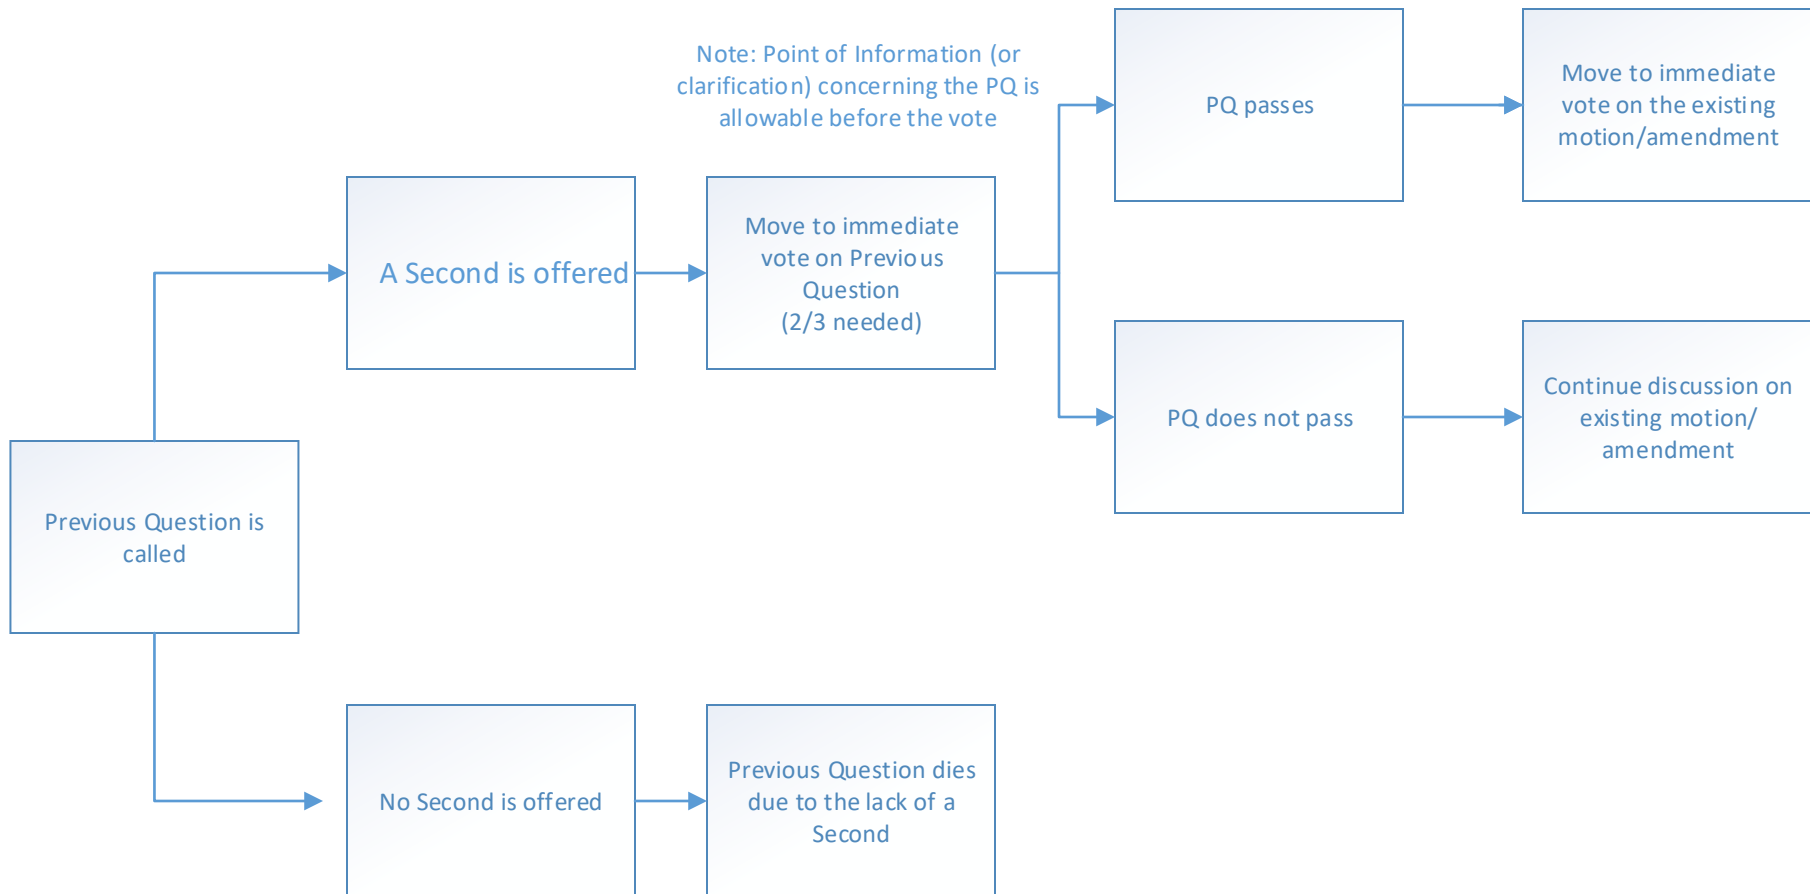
Previous Question is called

A Second is offered

Move to immediate vote on Previous Question (2/3 needed)

Note: Point of Information (or clarification) concerning the PQ is allowable before the vote

PQ passes

Move to immediate vote on the existing motion/amendment

PQ does not pass

Continue discussion on existing motion/ amendment

No Second is offered

Previous Question dies due to the lack of a Second